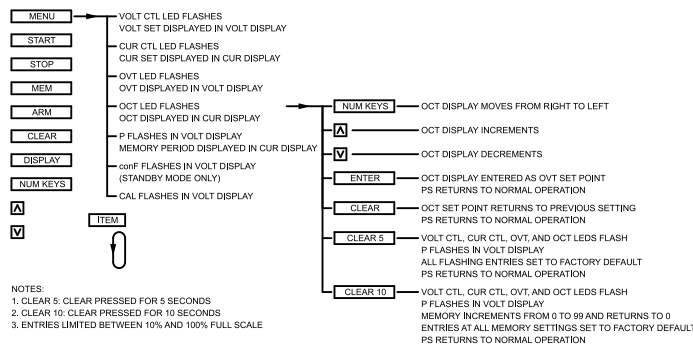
MENU

START

STOP

MEM

ARM

CLEAR

DISPLAY

NUM KEYS

Λ

V

VOLT CTL LED FLASHES
VOLT SET DISPLAYED IN VOLT DISPLAY

CUR CTL LED FLASHES
CUR SET DISPLAYED IN CUR DISPLAY

OVT LED FLASHES
OVT DISPLAYED IN VOLT DISPLAY

OCT LED FLASHES
OCT DISPLAYED IN CUR DISPLAY

P FLASHES IN VOLT DISPLAY
MEMORY PERIOD DISPLAYED IN CUR DISPLAY

conF FLASHES IN VOLT DISPLAY
(STANDBY MODE ONLY)

CAL FLASHES IN VOLT DISPLAY

ITEM

NUM KEYS — OCT DISPLAY MOVES FROM RIGHT TO LEFT

Λ — OCT DISPLAY INCREMENTS

V — OCT DISPLAY DECREMENTS

ENTER — OCT DISPLAY ENTERED AS OVT SET POINT
PS RETURNS TO NORMAL OPERATION

CLEAR — OCT SET POINT RETURNS TO PREVIOUS SETTING
PS RETURNS TO NORMAL OPERATION

CLEAR 5 — VOLT CTL, CUR CTL, OVT, AND OCT LEDS FLASH
P FLASHES IN VOLT DISPLAY
ALL FLASHING ENTRIES SET TO FACTORY DEFAULT
PS RETURNS TO NORMAL OPERATION

CLEAR 10 — VOLT CTL, CUR CTL, OVT, AND OCT LEDS FLASH
P FLASHES IN VOLT DISPLAY
MEMORY INCREMENTS FROM 0 TO 99 AND RETURNS TO 0
ENTRIES AT ALL MEMORY SETTINGS SET TO FACTORY DEFAULT
PS RETURNS TO NORMAL OPERATION

NOTES:
1. CLEAR 5: CLEAR PRESSED FOR 5 SECONDS
2. CLEAR 10: CLEAR PRESSED FOR 10 SECONDS
3. ENTRIES LIMITED BETWEEN 10% AND 100% FULL SCALE